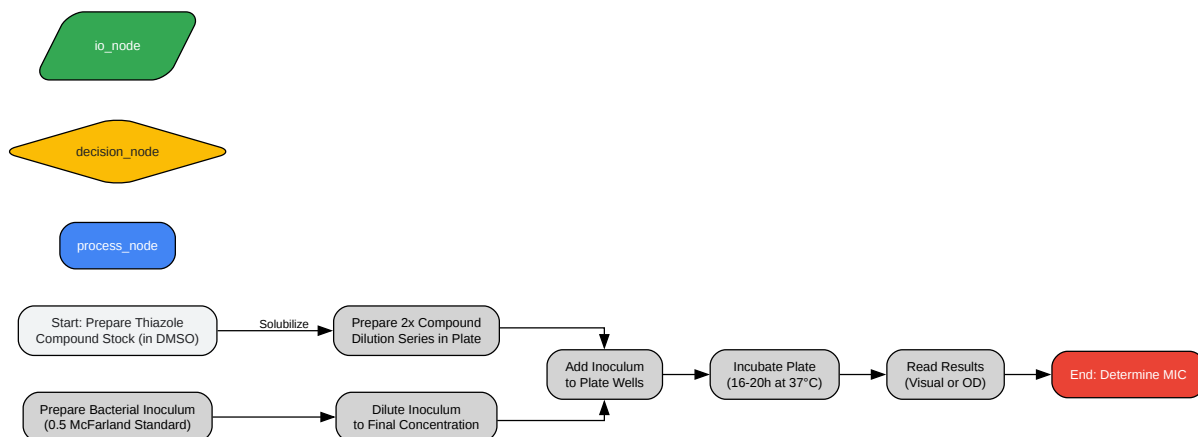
io_node

decision_node

process_node

Start: Prepare Thiazole Compound Stock (in DMSO)

Solubilize

Prepare 2x Compound Dilution Series in Plate

Prepare Bacterial Inoculum (0.5 McFarland Standard)

Dilute Inoculum to Final Concentration

Add Inoculum to Plate Wells

Incubate Plate (16-20h at 37°C)

Read Results (Visual or OD)

End: Determine MIC